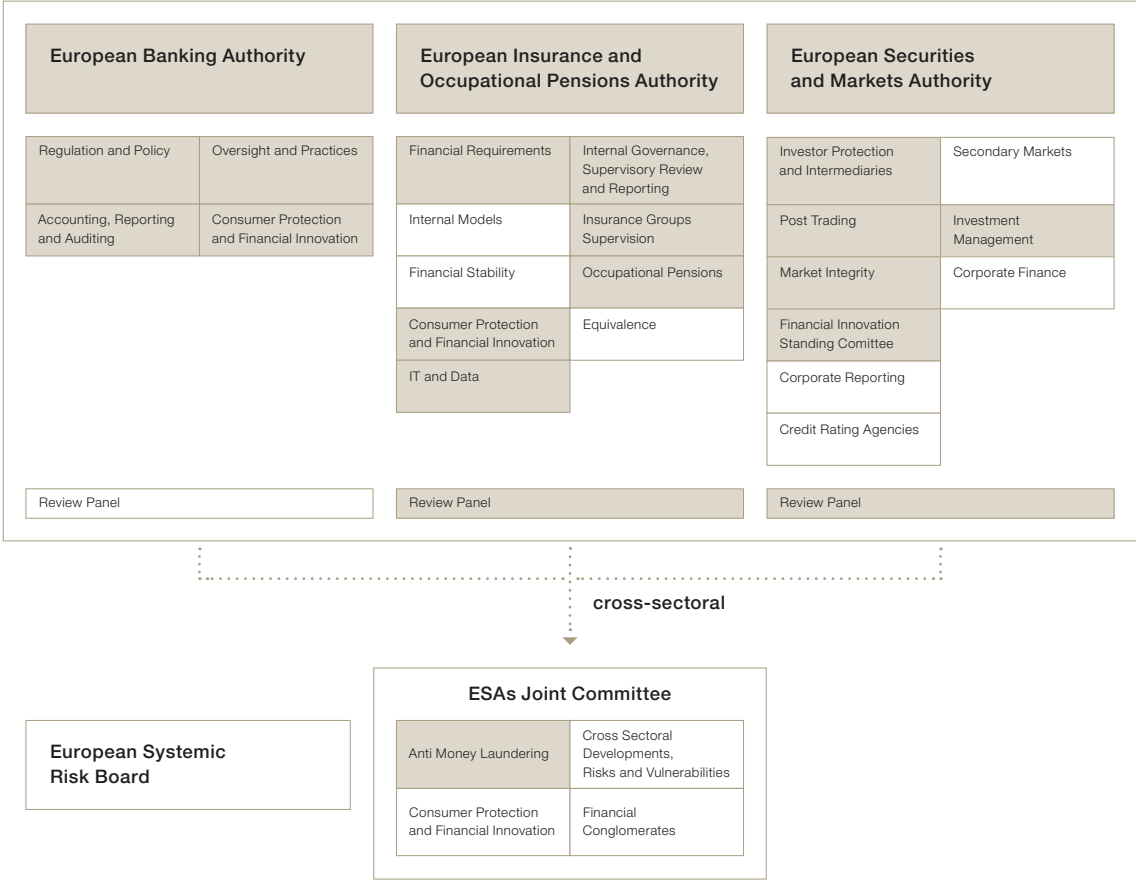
European Banking Authority

Regulation and Policy

Oversight and Practices

Accounting, Reporting and Auditing

Consumer Protection and Financial Innovation

Review Panel

European Insurance and Occupational Pensions Authority

Financial Requirements

Internal Governance, Supervisory Review and Reporting

Internal Models

Insurance Groups Supervision

Financial Stability

Occupational Pensions

Consumer Protection and Financial Innovation

Equivalence

IT and Data

Review Panel

European Securities and Markets Authority

Investor Protection and Intermediaries

Secondary Markets

Post Trading

Investment Management

Market Integrity

Corporate Finance

Financial Innovation Standing Comittee

Corporate Reporting

Credit Rating Agencies

Review Panel

cross-sectoral

European Systemic Risk Board

ESAs Joint Committee

Anti Money Laundering

Cross Sectoral Developments, Risks and Vulnerabilities

Consumer Protection and Financial Innovation

Financial Conglomerates